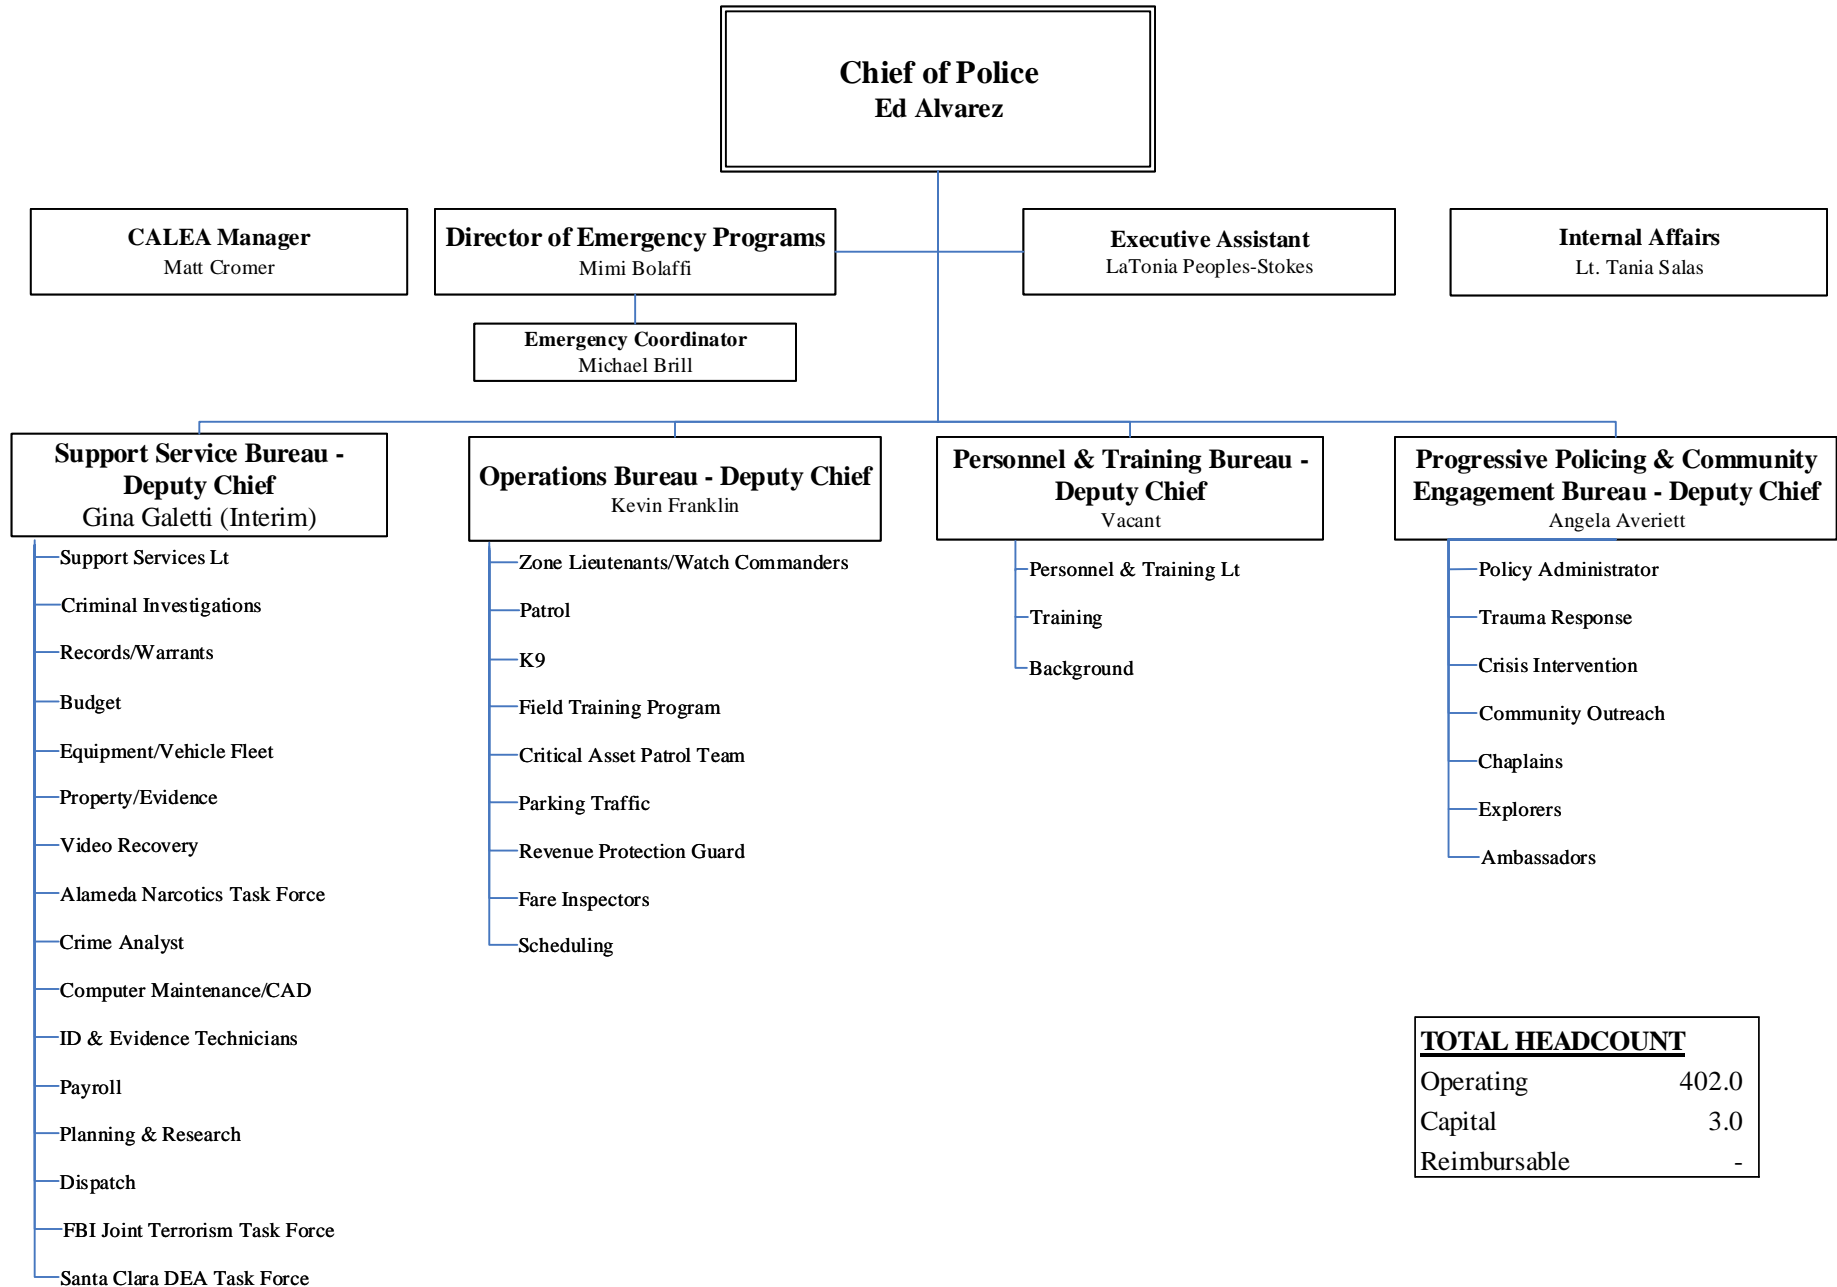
Chief of Police
Ed Alvarez

CALEA Manager
Matt Cromer

Director of Emergency Programs
Mimi Bolaffi

Emergency Coordinator
Michael Brill

Executive Assistant
LaTonia Peoples-Stokes

Internal Affairs
Lt. Tania Salas

Support Service Bureau - Deputy Chief
Gina Galetti (Interim)

Support Services Lt
Criminal Investigations
Records/Warrants
Budget
Equipment/Vehicle Fleet
Property/Evidence
Video Recovery
Alameda Narcotics Task Force
Crime Analyst
Computer Maintenance/CAD
ID & Evidence Technicians
Payroll
Planning & Research
Dispatch
FBI Joint Terrorism Task Force
Santa Clara DEA Task Force

Operations Bureau - Deputy Chief
Kevin Franklin

Zone Lieutenants/Watch Commanders
Patrol
K9
Field Training Program
Critical Asset Patrol Team
Parking Traffic
Revenue Protection Guard
Fare Inspectors
Scheduling

Personnel & Training Bureau - Deputy Chief
Vacant

Personnel & Training Lt
Training
Background

Progressive Policing & Community Engagement Bureau - Deputy Chief
Angela Averiett

Policy Administrator
Trauma Response
Crisis Intervention
Community Outreach
Chaplains
Explorers
Ambassadors

| TOTAL HEADCOUNT | |
|---|---|
| Operating | 402.0 |
| Capital | 3.0 |
| Reimbursable | - |